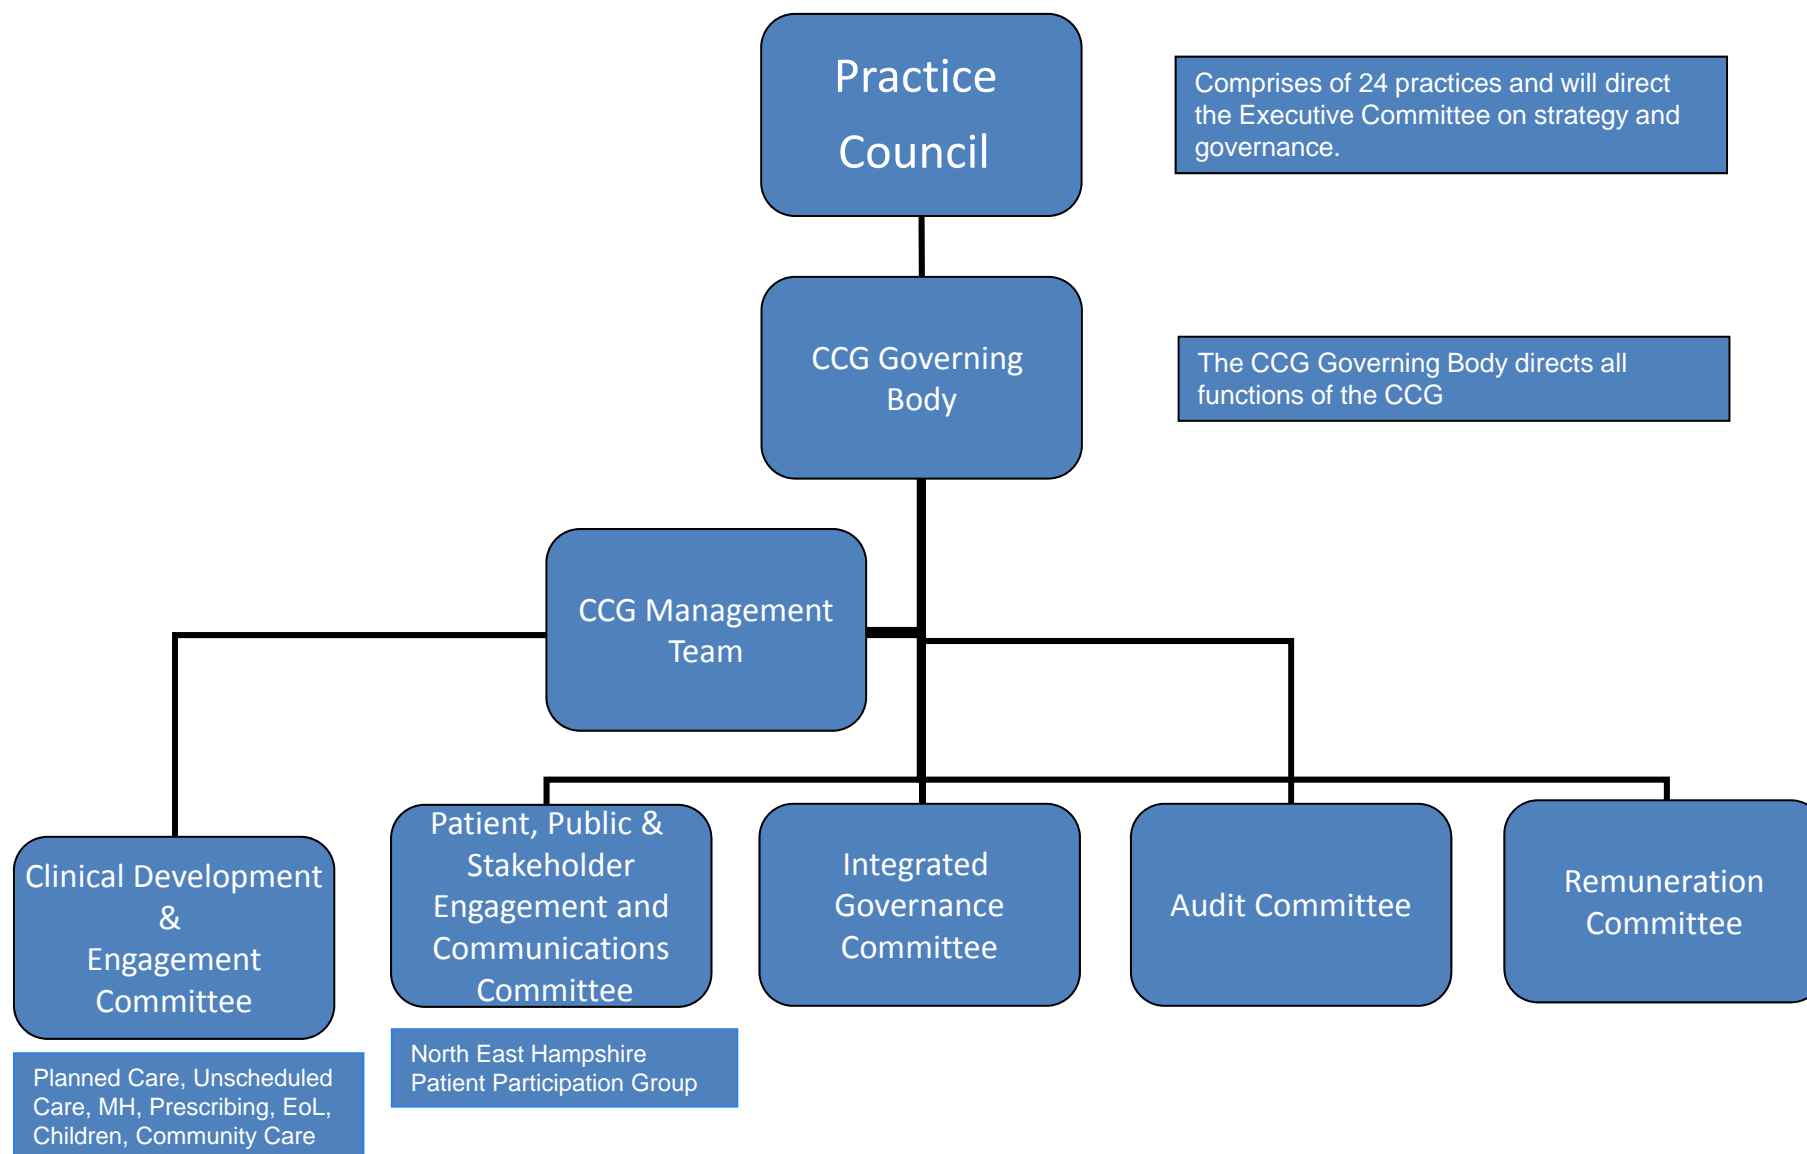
Practice Council

Comprises of 24 practices and will direct the Executive Committee on strategy and governance.

CCG Governing Body

The CCG Governing Body directs all functions of the CCG

CCG Management Team

Clinical Development & Engagement Committee

Planned Care, Unscheduled Care, MH, Prescribing, EoL, Children, Community Care

Patient, Public & Stakeholder Engagement and Communications Committee

North East Hampshire Patient Participation Group

Integrated Governance Committee

Audit Committee

Remuneration Committee